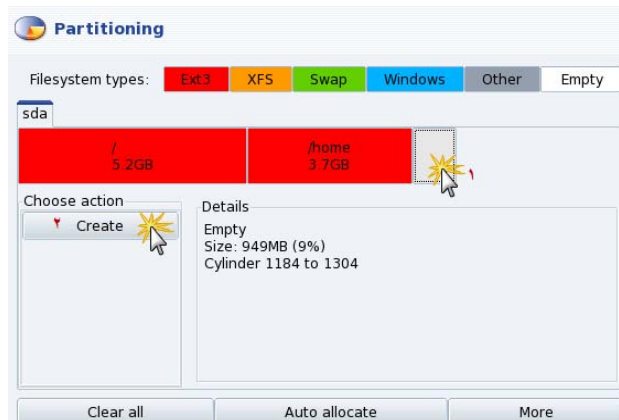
Partitioning

Filesystem types: Ext3 XFS Swap Windows Other Empty

sda

/
5.2GB

/home
3.7GB

١

Choose action

٢ Create

Details

Empty
Size: 949MB (9%)
Cylinder 1184 to 1304

Clear all

Auto allocate

More